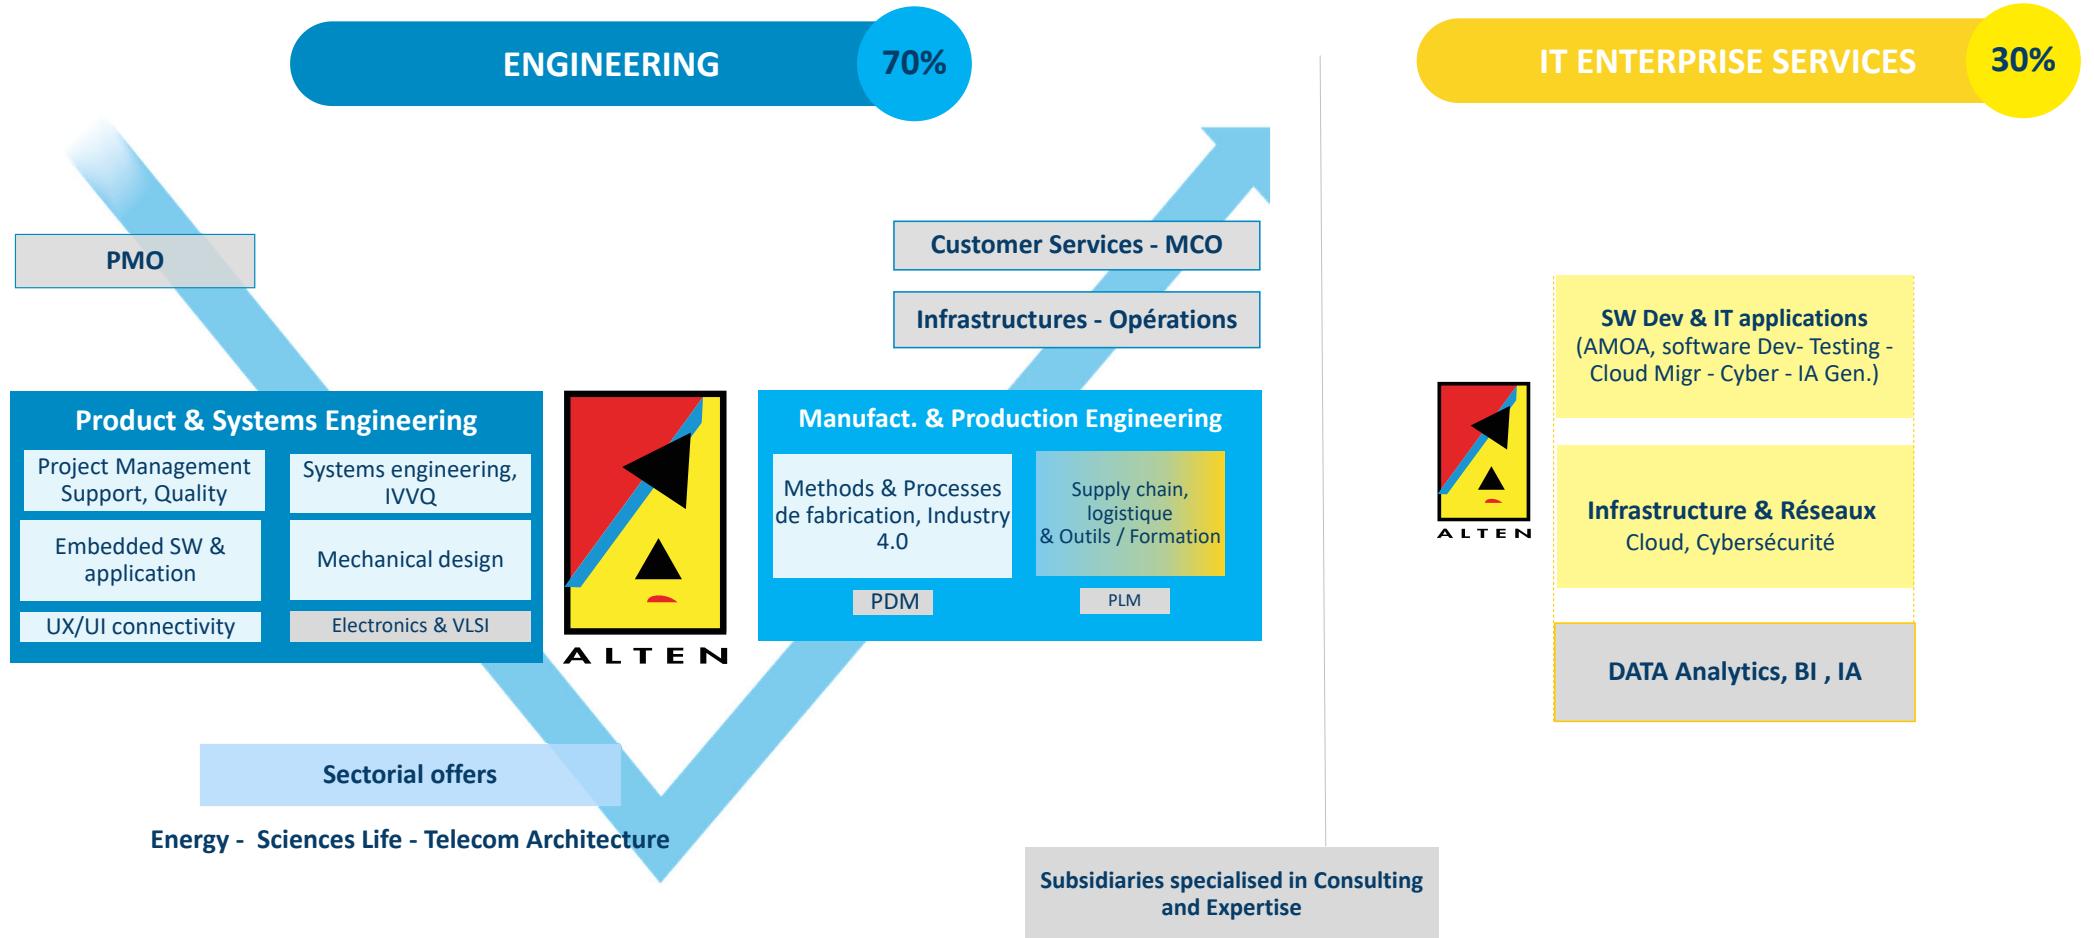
ENGINEERING 70%

IT ENTERPRISE SERVICES 30%

PMO

Customer Services - MCO

Infrastructures - Opérations

Product & Systems Engineering

Project Management Support, Quality

Systems engineering, IVVQ

Embedded SW & application

Mechanical design

UX/UI connectivity

Electronics & VLSI

ALTEN

Manufact. & Production Engineering

Methods & Processes de fabrication, Industry 4.0

Supply chain, logistique & Outils / Formation

PDM

PLM

ALTEN

SW Dev & IT applications (AMOA, software Dev- Testing - Cloud Migr - Cyber - IA Gen.)

Infrastructure & Réseaux Cloud, Cybersécurité

DATA Analytics, BI , IA

Sectorial offers

Energy - Sciences Life - Telecom Architecture

Subsidiaries specialised in Consulting and Expertise